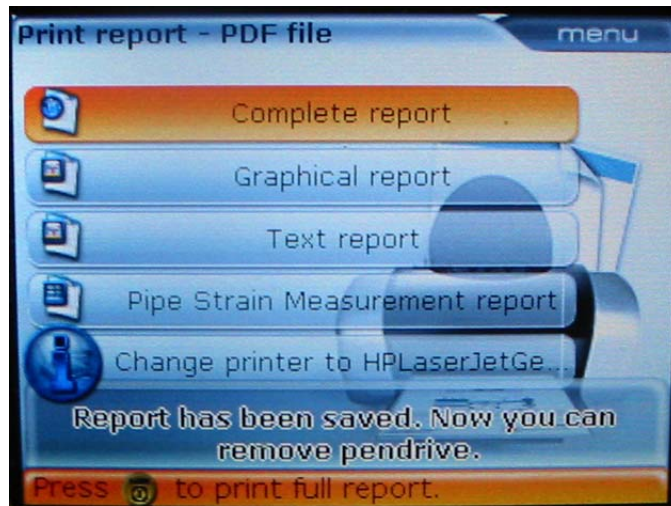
Print report - PDF file

menu

Complete report

Graphical report

Text report

Pipe Strain Measurement report

Change printer to HPLaserJetGe...

Report has been saved. Now you can remove pendrive.

Press to print full report.